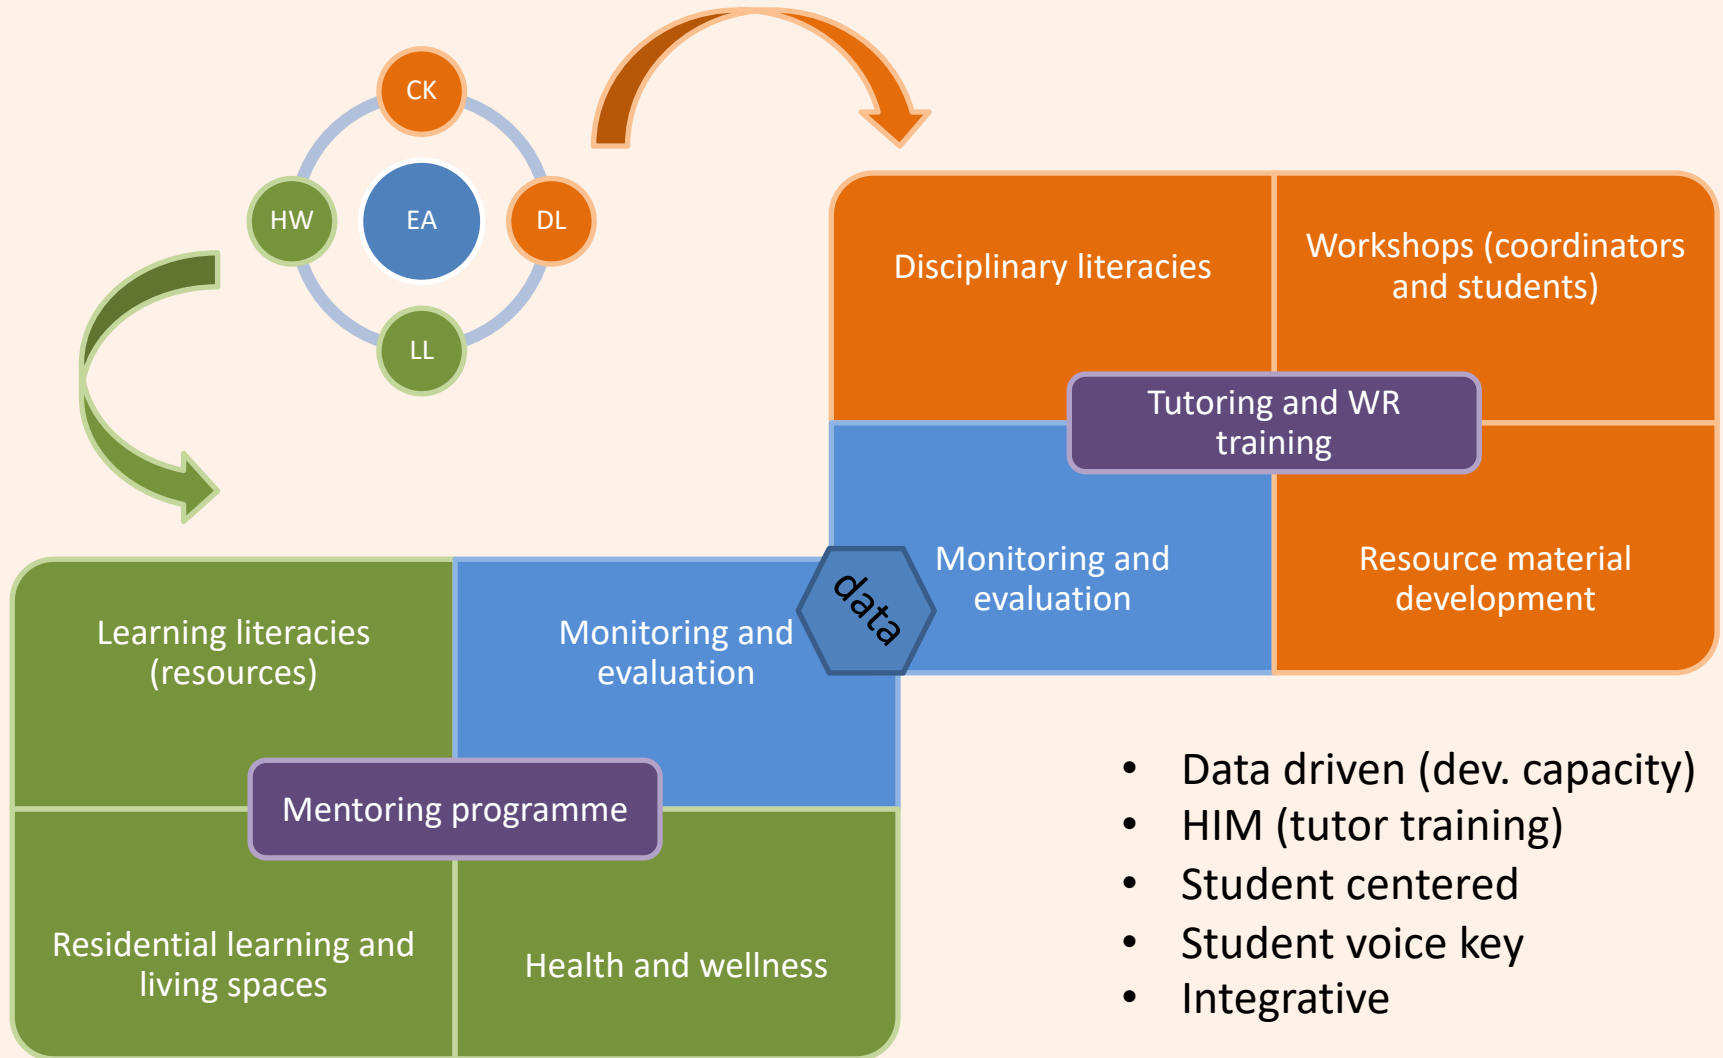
CK

HW

EA

DL

LL

Disciplinary literacies

Workshops (coordinators and students)

Tutoring and WR training

Monitoring and evaluation

Resource material development

data

Learning literacies (resources)

Monitoring and evaluation

Mentoring programme

Residential learning and living spaces

Health and wellness

- Data driven (dev. capacity)
- HIM (tutor training)
- Student centered
- Student voice key
- Integrative